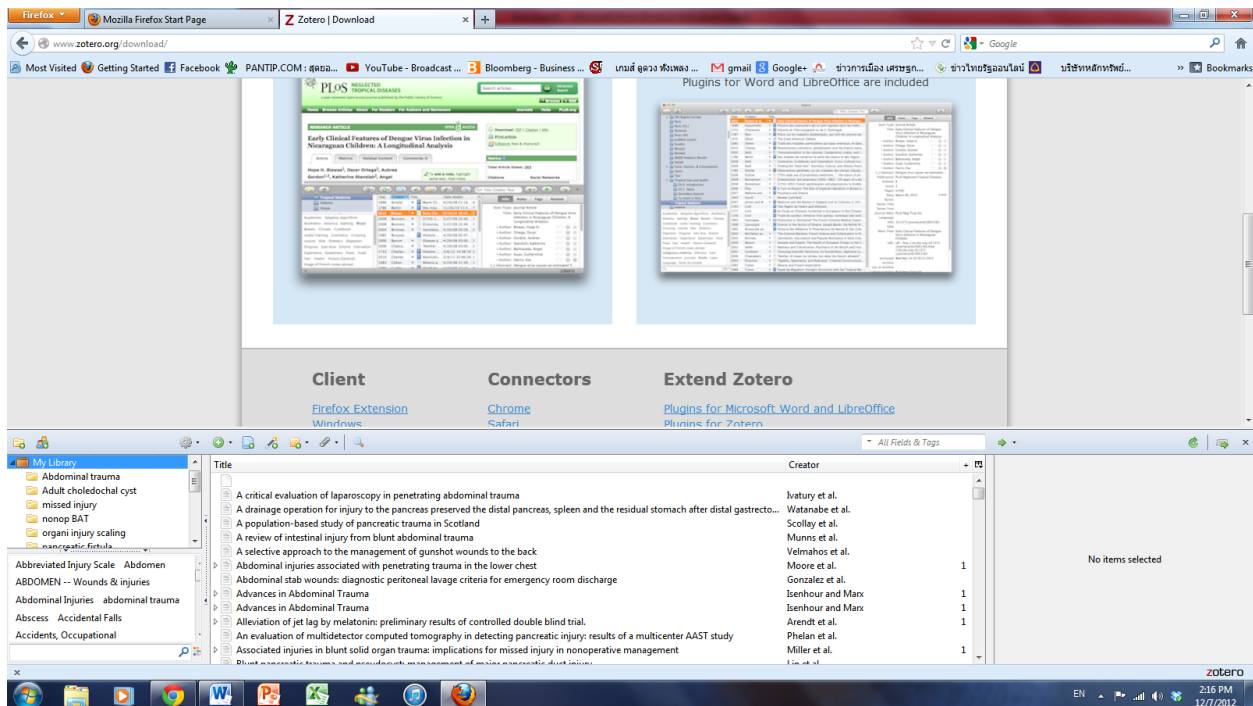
Firefox
Mozilla Firefox Start Page
Zotero | Download
www.zotero.org/download/
Google
Most Visited
Getting Started
Facebook
PANTIP.COM : สุดยอ...
YouTube - Broadcast ...
Bloomberg - Business ...
เกมส์ ดูดวง ฟังเพลง ...
gmail
Google+
ข่าวการเมือง เศรษฐก...
ข่าวไทยรัฐออนไลน์
บริษัทหลักทรัพย์...
Bookmarks

PLoS NEGLECTED TROPICAL DISEASES
Early Clinical Features of Dengue Virus Infection in Nicaraguan Children: A Longitudinal Analysis
Plugins for Word and LibreOffice are included

Client
Firefox Extension
Windows
Connectors
Chrome
Safari
Extend Zotero
Plugins for Microsoft Word and LibreOffice
Plugins for Zotero

All Fields & Tags
My Library
Abdominal trauma
Adult choledochal cyst
missed injury
nonop BAT
organi injury scaling
pancreatic fistula
Abbreviated Injury Scale
Abdomen
ABDOMEN -- Wounds & injuries
Abdominal Injuries
abdominal trauma
Abscess
Accidental Falls
Accidents, Occupational

| Title | Creator | |
|---|---|---|
| A critical evaluation of laparoscopy in penetrating abdominal trauma | Ivatury et al. | |
| A drainage operation for injury to the pancreas preserved the distal pancreas, spleen and the residual stomach after distal gastrecto... | Watanabe et al. | |
| A population-based study of pancreatic trauma in Scotland | Scollay et al. | |
| A review of intestinal injury from blunt abdominal trauma | Munns et al. | |
| A selective approach to the management of gunshot wounds to the back | Velmahos et al. | |
| Abdominal injuries associated with penetrating trauma in the lower chest | Moore et al. | 1 |
| Abdominal stab wounds: diagnostic peritoneal lavage criteria for emergency room discharge | Gonzalez et al. | |
| Advances in Abdominal Trauma | Isenhour and Marx | 1 |
| Advances in Abdominal Trauma | Isenhour and Marx | 1 |
| Alleviation of jet lag by melatonin: preliminary results of controlled double blind trial. | Arendt et al. | 1 |
| An evaluation of multidetector computed tomography in detecting pancreatic injury: results of a multicenter AAST study | Phelan et al. | |
| Associated injuries in blunt solid organ trauma: implications for missed injury in nonoperative management | Miller et al. | 1 |
| Blunt pancreatic trauma and pseudocyst: management of major pancreatic duct injury | Lin et al. | |

No items selected
zotero
EN
2:16 PM
12/7/2012